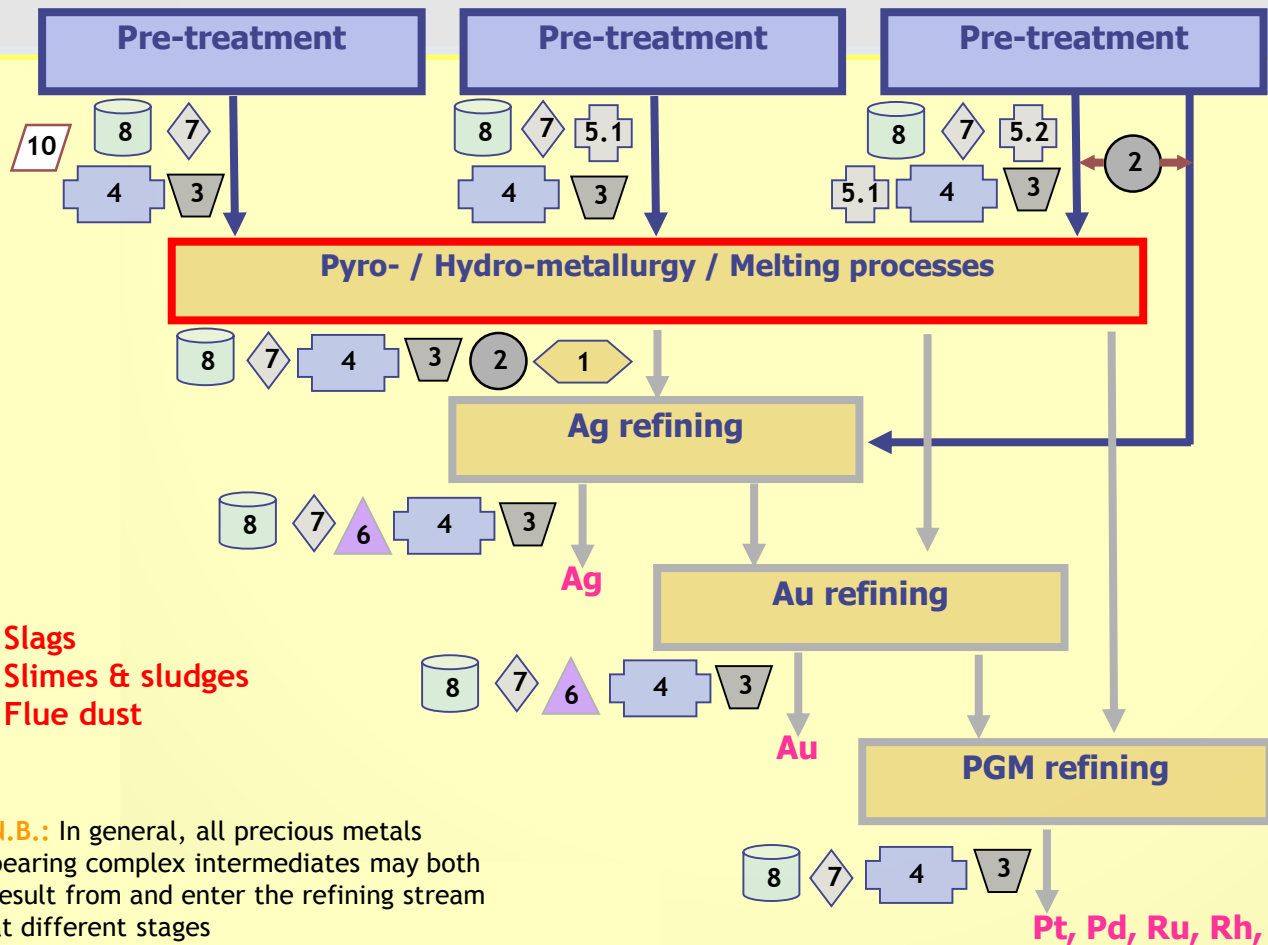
Pre-treatment

Pre-treatment

Pre-treatment

10

8 7

4 3

8 7 5.1

4 3

8 7 5.2

5.1 4 3

2

Pyro- / Hydro-metallurgy / Melting processes

8 7 4 3 2 1

Ag refining

8 7 6 4 3

Ag

Au refining

Slags

Slimes & sludges

Flue dust

8 7 6 4 3

Au

PGM refining

.B.: In general, all precious metals earing complex intermediates may both esult from and enter the refining stream t different stages

8 7 4 3

Pt, Pd, Ru, Rh,